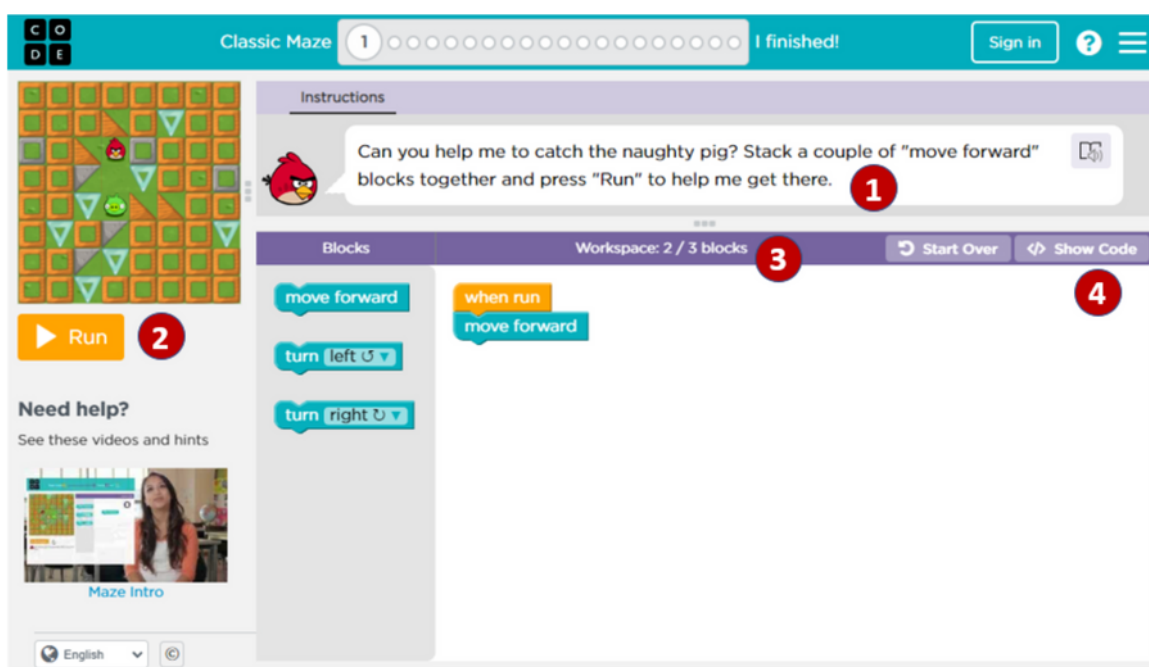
C O
D E

Classic Maze 1 I finished! Sign in ?

Instructions

Can you help me to catch the naughty pig? Stack a couple of "move forward" blocks together and press "Run" to help me get there. 1

Blocks Workspace: 2 / 3 blocks 3 Start Over </> Show Code

4

move forward

turn left ↺

turn right ↻

when run
move forward

Run 2

Need help?
See these videos and hints

Maze Intro

English ©